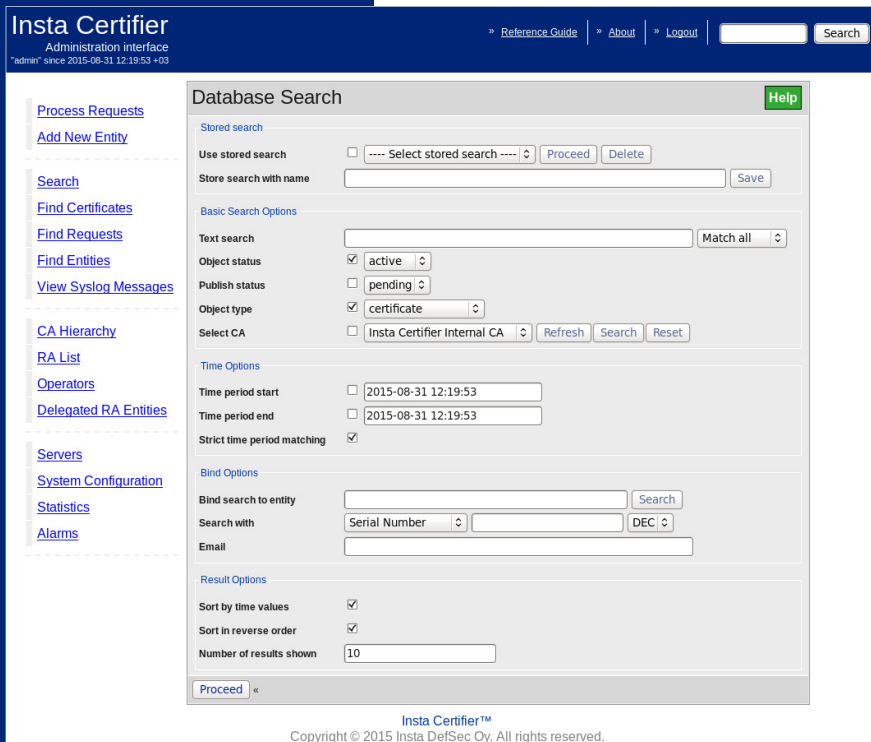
Insta Certifier
Administration interface
"admin" since 2015-08-31 12:19:53 +03

» Reference Guide | » About | » Logout | Search

Process Requests
Add New Entity

Search
Find Certificates
Find Requests
Find Entities
View Syslog Messages

CA Hierarchy
RA List
Operators
Delegated RA Entities

Servers
System Configuration
Statistics
Alarms

Database Search
Help

Stored search
Use stored search ---- Select stored search ---- Proceed Delete
Store search with name Save

Basic Search Options
Text search Match all
Object status active
Publish status pending
Object type certificate
Select CA Insta Certifier Internal CA Refresh Search Reset

Time Options
Time period start 2015-08-31 12:19:53
Time period end 2015-08-31 12:19:53
Strict time period matching

Bind Options
Bind search to entity Search
Search with Serial Number DEC
Email

Result Options
Sort by time values
Sort in reverse order
Number of results shown 10

Proceed «

Insta Certifier™
Copyright © 2015 Insta DefSec Oy. All rights reserved.